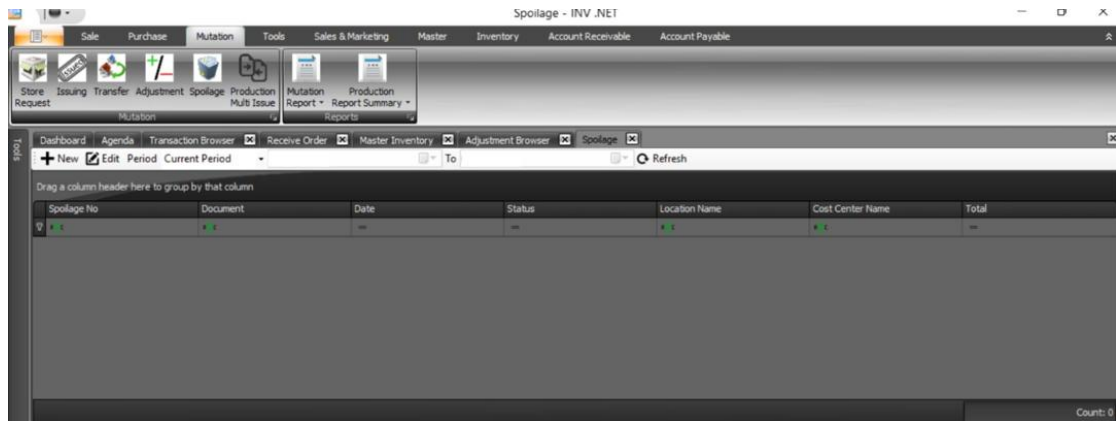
Spoilage - INV .NET

Sale Purchase Mutation Tools Sales & Marketing Master Inventory Account Receivable Account Payable

Store Request Issuing Transfer Adjustment Spoilage Production Multi Issue
Mutation

Mutation Report Production Report Summary
Reports

Tools

Dashboard Agenda Transaction Browser Receive Order Master Inventory Adjustment Browser Spoilage

New Edit Period Current Period To Refresh

Drag a column header here to group by that column

| Spoilage No | Document | Date | Status | Location Name | Cost Center Name | Total |
|---|---|---|---|---|---|---|

Count: 0